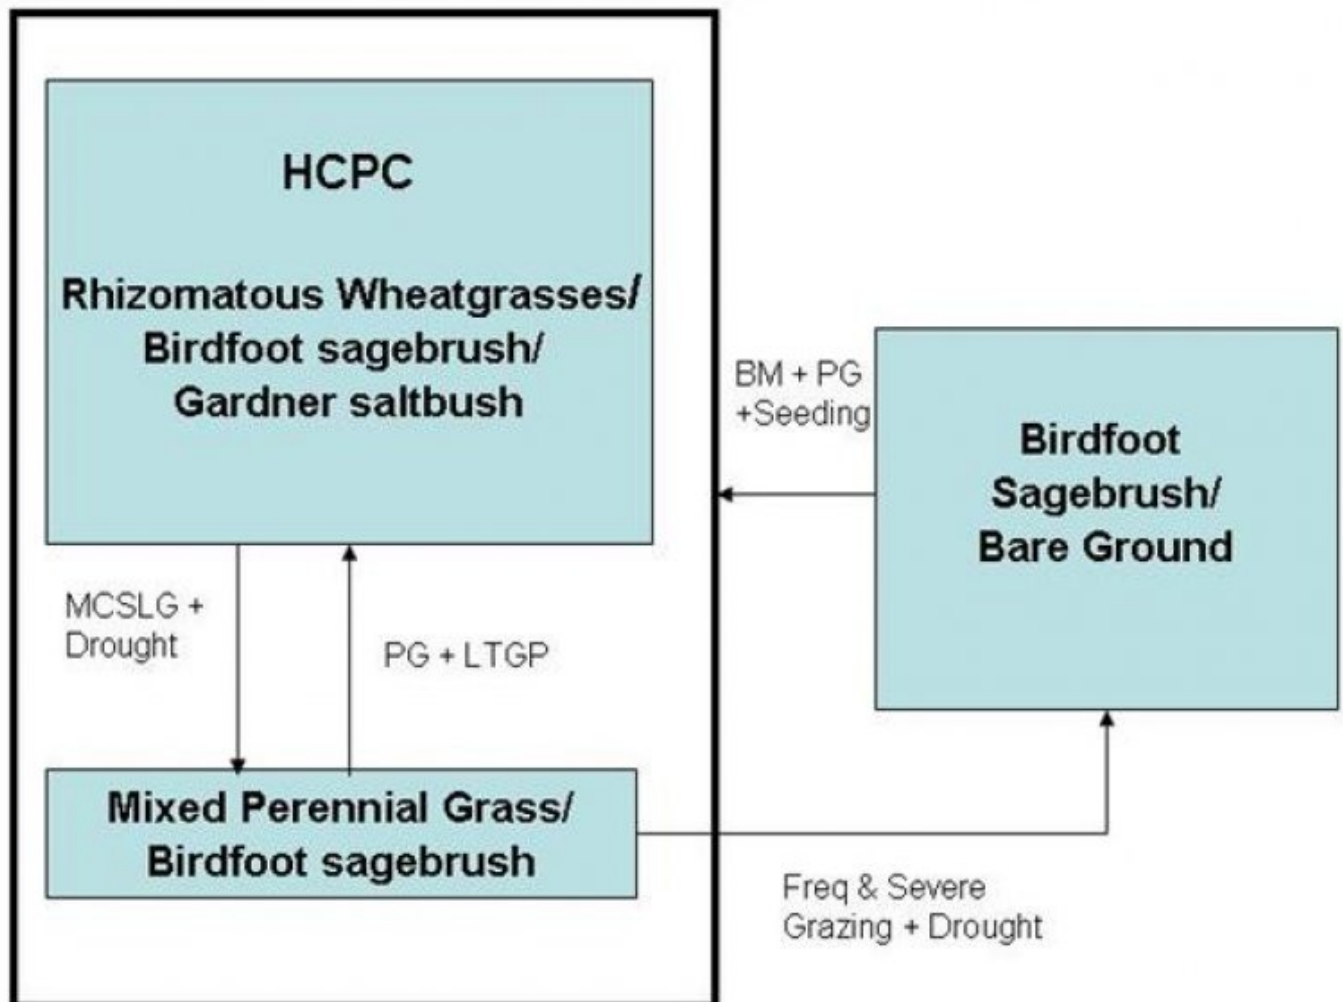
HCPC

Rhizomatous Wheatgrasses/ Birdfoot sagebrush/ Gardner saltbush

MCSLG + Drought

PG + LTGP

Mixed Perennial Grass/ Birdfoot sagebrush

BM + PG +Seeding

Birdfoot Sagebrush/ Bare Ground

Freq & Severe Grazing + Drought